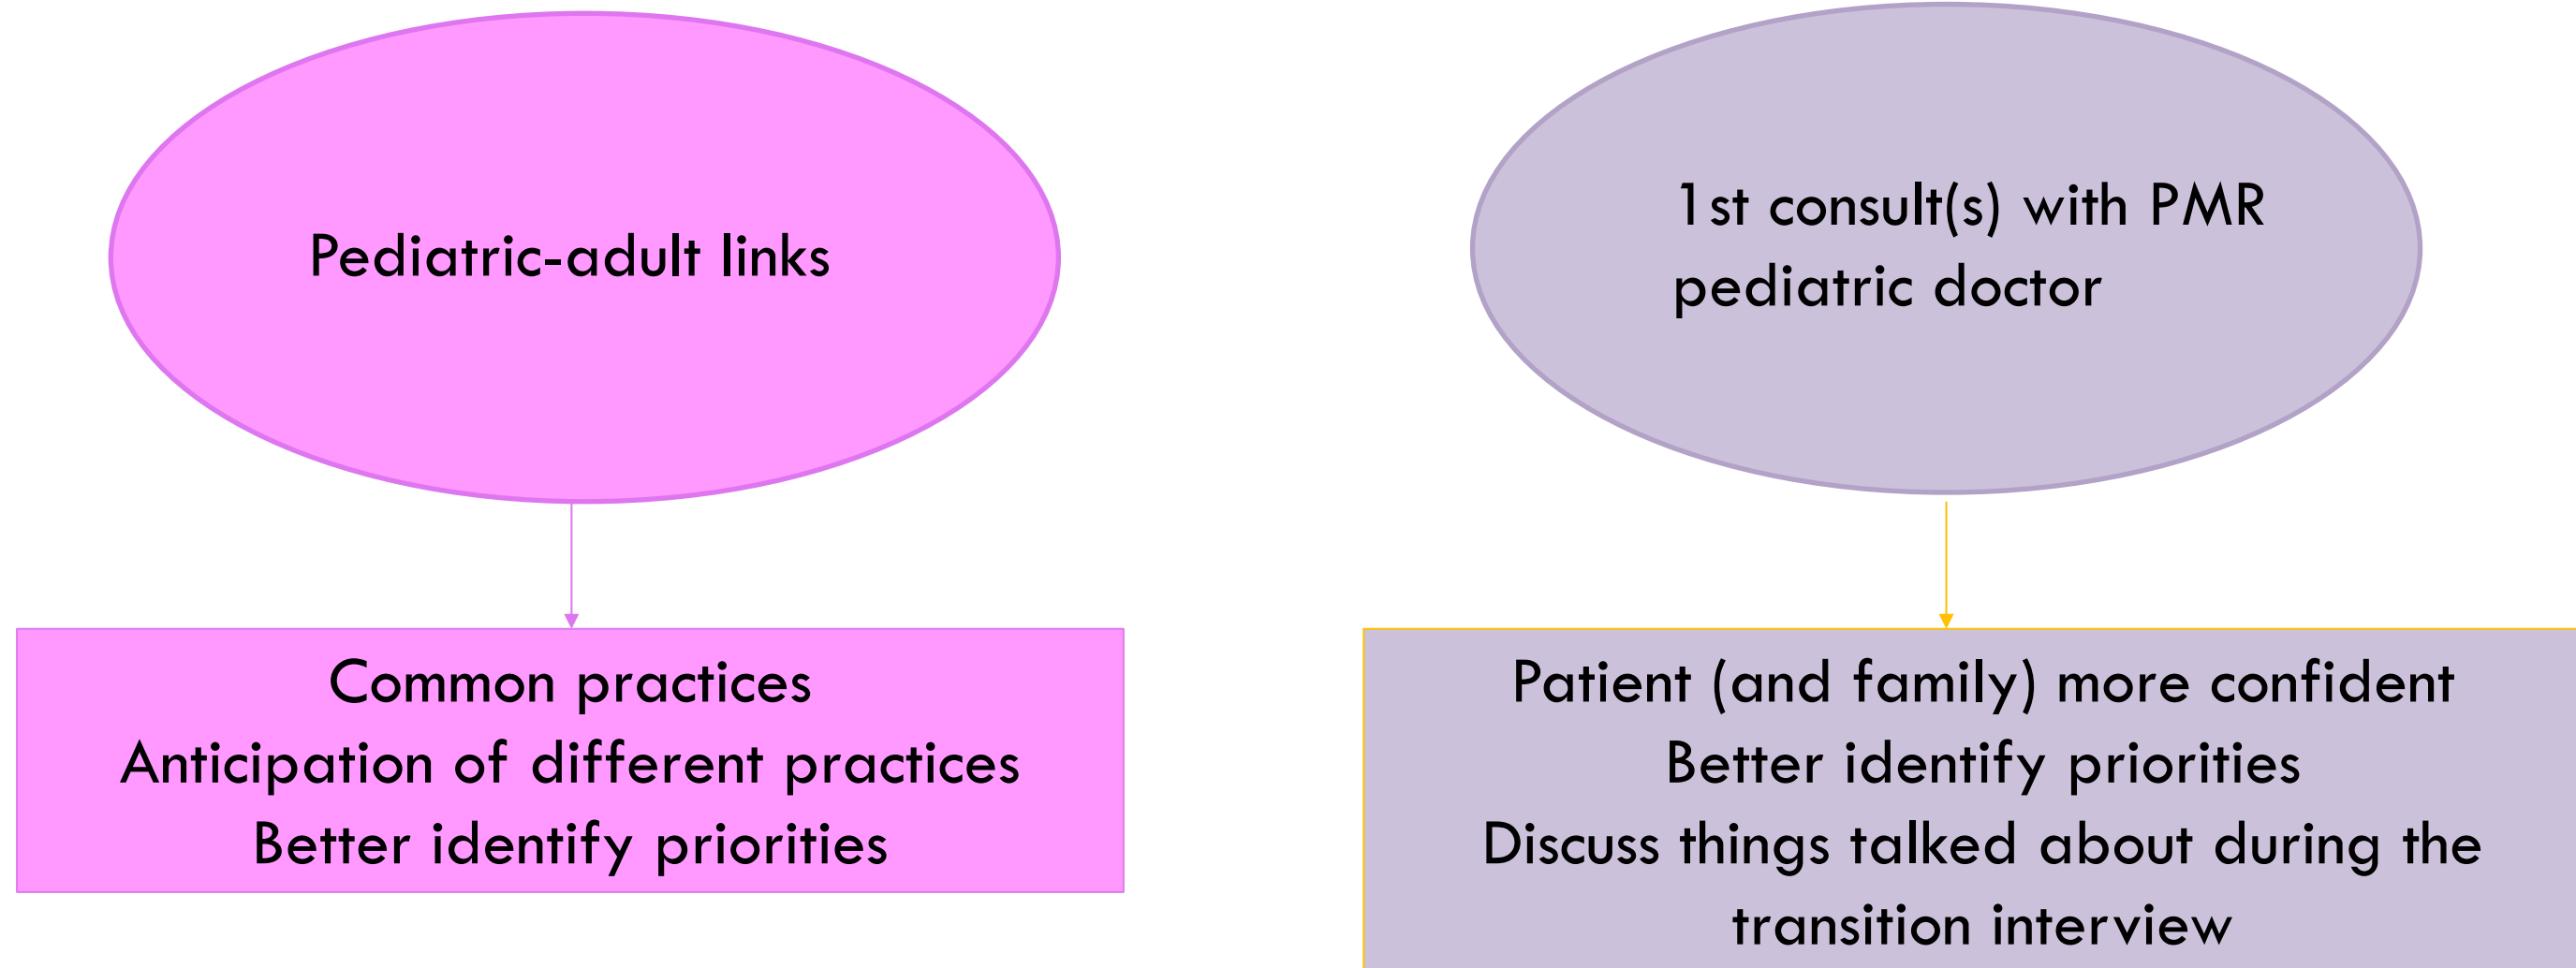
Pediatric-adult links

Common practices
Anticipation of different practices
Better identify priorities

1st consult(s) with PMR pediatric doctor

Patient (and family) more confident
Better identify priorities
Discuss things talked about during the transition interview